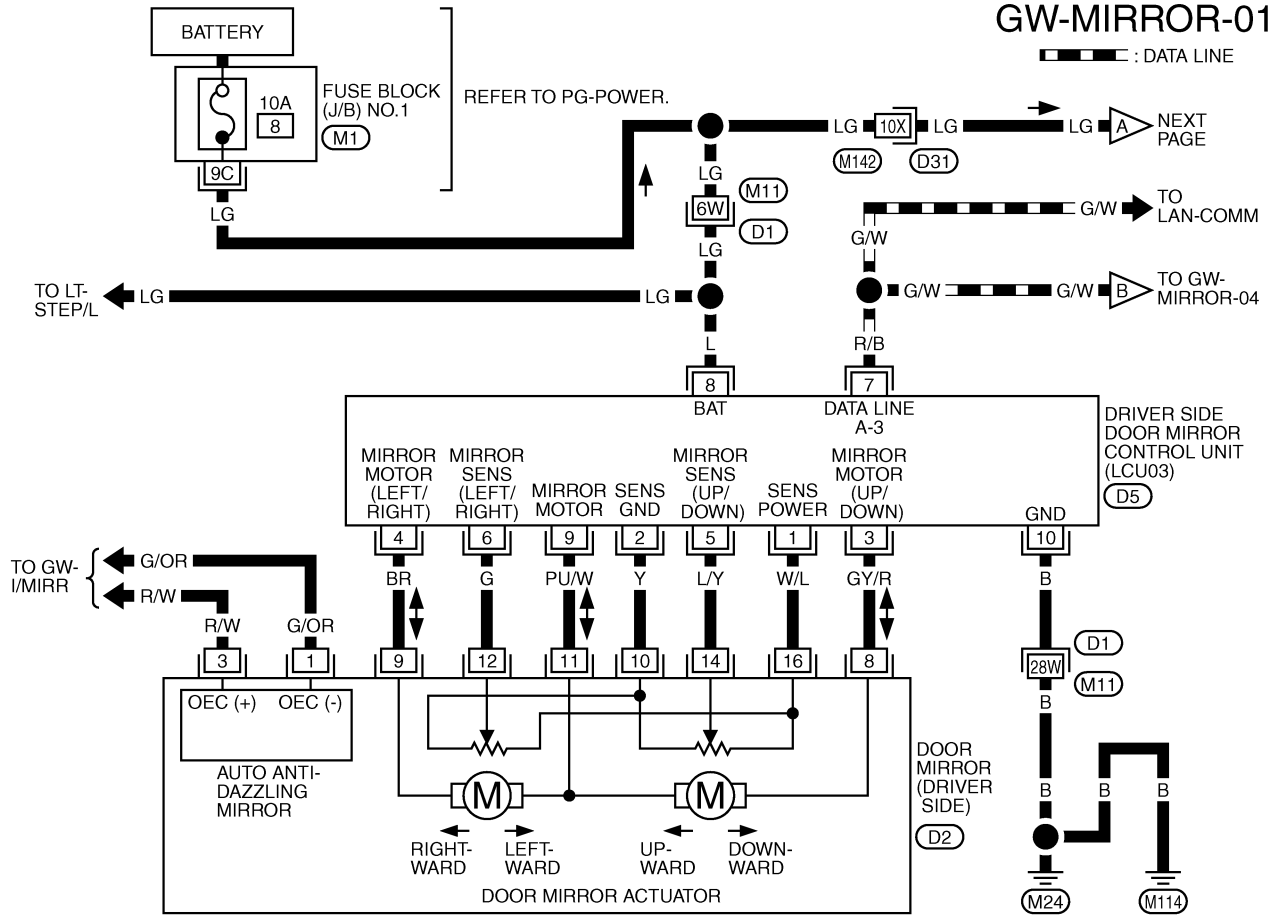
GW-MIRROR-01

: DATA LINE

BATTERY

10A
8

FUSE BLOCK (J/B) NO.1
M1

9C

LG

REFER TO PG-POWER.

LG 10X LG LG A NEXT PAGE

M142 D31

LG
M11
6W
D1
LG

G/W TO LAN-COMM

G/W

TO LT-STEP/L LG LG

G/W G/W B TO GW-MIRROR-04

L

R/B

8
BAT

7
DATA LINE A-3

DRIVER SIDE DOOR MIRROR CONTROL UNIT (LCU03)
D5

MIRROR MOTOR (LEFT/ RIGHT)
4

MIRROR SENS (LEFT/ RIGHT)
6

MIRROR MOTOR
9

SENS GND
2

MIRROR SENS (UP/ DOWN)
5

SENS POWER
1

MIRROR MOTOR (UP/ DOWN)
3

GND
10

TO GW-I/MIRR
G/OR
R/W

BR G PU/W Y L/Y W/L GY/R B

R/W G/OR

3 1 9 12 11 10 14 16 8

D1
28W
M11

OEC (+) OEC (-)

AUTO ANTI-DAZZLING MIRROR

B

M M

DOOR MIRROR (DRIVER SIDE)
D2

B B B

RIGHT-WARD LEFT-WARD UP-WARD DOWN-WARD

DOOR MIRROR ACTUATOR

M24 M114